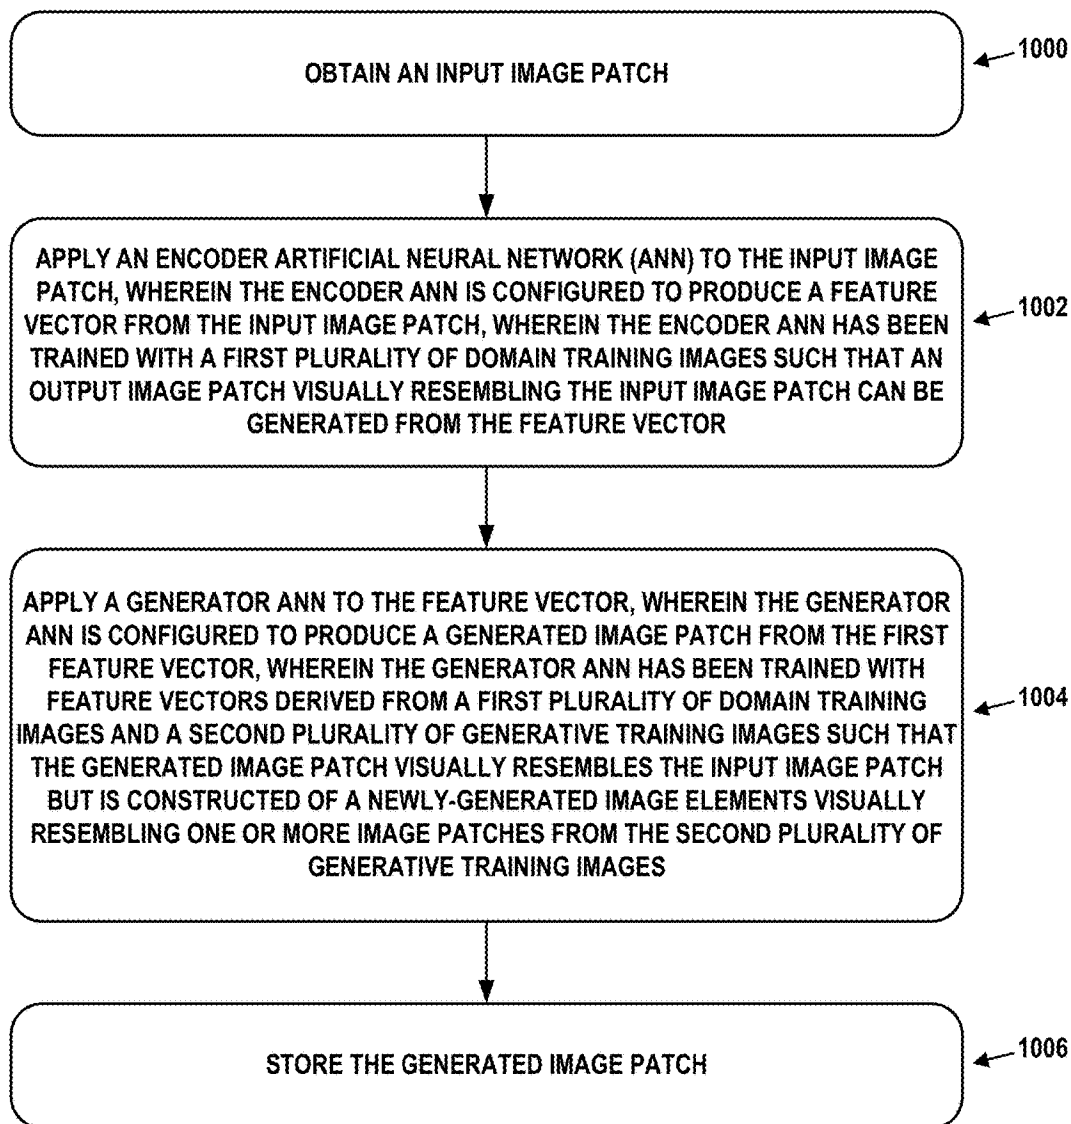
OBTAIN AN INPUT IMAGE PATCH

1000

APPLY AN ENCODER ARTIFICIAL NEURAL NETWORK (ANN) TO THE INPUT IMAGE PATCH, WHEREIN THE ENCODER ANN IS CONFIGURED TO PRODUCE A FEATURE VECTOR FROM THE INPUT IMAGE PATCH, WHEREIN THE ENCODER ANN HAS BEEN TRAINED WITH A FIRST PLURALITY OF DOMAIN TRAINING IMAGES SUCH THAT AN OUTPUT IMAGE PATCH VISUALLY RESEMBLING THE INPUT IMAGE PATCH CAN BE GENERATED FROM THE FEATURE VECTOR

1002

APPLY A GENERATOR ANN TO THE FEATURE VECTOR, WHEREIN THE GENERATOR ANN IS CONFIGURED TO PRODUCE A GENERATED IMAGE PATCH FROM THE FIRST FEATURE VECTOR, WHEREIN THE GENERATOR ANN HAS BEEN TRAINED WITH FEATURE VECTORS DERIVED FROM A FIRST PLURALITY OF DOMAIN TRAINING IMAGES AND A SECOND PLURALITY OF GENERATIVE TRAINING IMAGES SUCH THAT THE GENERATED IMAGE PATCH VISUALLY RESEMBLES THE INPUT IMAGE PATCH BUT IS CONSTRUCTED OF A NEWLY-GENERATED IMAGE ELEMENTS VISUALLY RESEMBLING ONE OR MORE IMAGE PATCHES FROM THE SECOND PLURALITY OF GENERATIVE TRAINING IMAGES

1004

STORE THE GENERATED IMAGE PATCH

1006